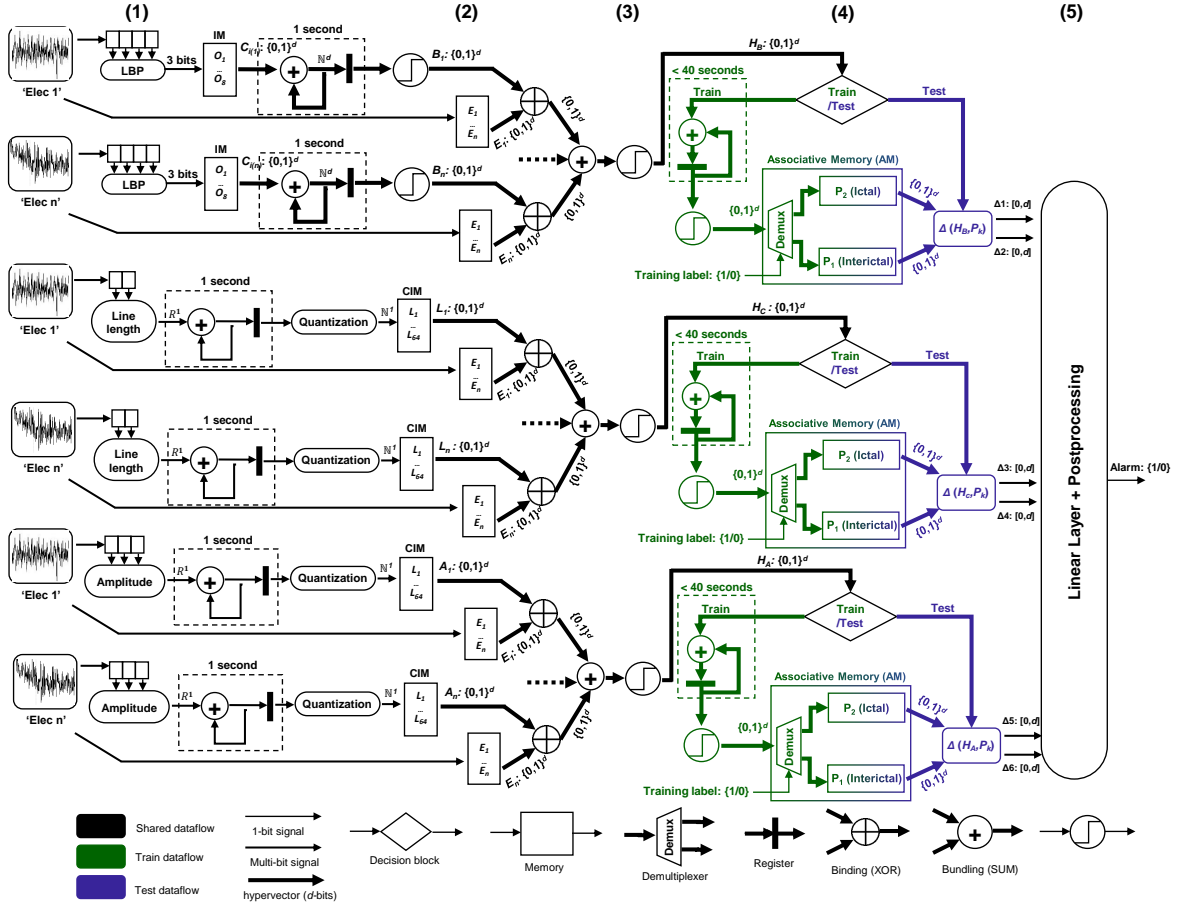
(1)

(2)

(3)

(4)

(5)

'Elec 1'
LBP
3 bits
IM
$O_1$
$O_8$
$C_{i(1)}: \{0,1\}^d$
1 second
$\mathbb{N}^d$
$B_1: \{0,1\}^d$
$E_1$
$E_n$
$E_1: \{0,1\}^d$
$\{0,1\}^d$

'Elec n'
LBP
3 bits
IM
$O_1$
$O_8$
$C_{i(n)}: \{0,1\}^d$
1 second
$\mathbb{N}^d$
$B_n: \{0,1\}^d$
$E_1$
$E_n$
$E_n: \{0,1\}^d$
$\{0,1\}^d$

$H_B: \{0,1\}^d$
< 40 seconds
Train
Train /Test
Test
Associative Memory (AM)
$P_2$ (Ictal)
$P_1$ (Interictal)
Demux
$\{0,1\}^d$
$\{0,1\}^d$
$\{0,1\}^d$
Training label: {1/0}
$\Delta(H_B, P_k)$
Δ1: [0,d]
Δ2: [0,d]

'Elec 1'
Line length
1 second
$R^1$
Quantization
$\mathbb{N}^1$
CIM
$L_1$
$L_{64}$
$L_1: \{0,1\}^d$
$E_1$
$E_n$
$E_1: \{0,1\}^d$
$\{0,1\}^d$

'Elec n'
Line length
1 second
$R^1$
Quantization
$\mathbb{N}^1$
CIM
$L_1$
$L_{64}$
$L_n: \{0,1\}^d$
$E_1$
$E_n$
$E_n: \{0,1\}^d$
$\{0,1\}^d$

$H_C: \{0,1\}^d$
< 40 seconds
Train
Train /Test
Test
Associative Memory (AM)
$P_2$ (Ictal)
$P_1$ (Interictal)
Demux
$\{0,1\}^d$
$\{0,1\}^d$
$\{0,1\}^d$
Training label: {1/0}
$\Delta(H_C, P_k)$
Δ3: [0,d]
Δ4: [0,d]

'Elec 1'
Amplitude
1 second
$R^1$
Quantization
$\mathbb{N}^1$
CIM
$L_1$
$L_{64}$
$A_1: \{0,1\}^d$
$E_1$
$E_n$
$E_1: \{0,1\}^d$
$\{0,1\}^d$

'Elec n'
Amplitude
1 second
$R^1$
Quantization
$\mathbb{N}^1$
CIM
$L_1$
$L_{64}$
$A_n: \{0,1\}^d$
$E_1$
$E_n$
$E_n: \{0,1\}^d$
$\{0,1\}^d$

$H_A: \{0,1\}^d$
< 40 seconds
Train
Train /Test
Test
Associative Memory (AM)
$P_2$ (Ictal)
$P_1$ (Interictal)
Demux
$\{0,1\}^d$
$\{0,1\}^d$
$\{0,1\}^d$
Training label: {1/0}
$\Delta(H_A, P_k)$
Δ5: [0,d]
Δ6: [0,d]

Linear Layer + Postprocessing
Alarm: {1/0}

Shared dataflow
Train dataflow
Test dataflow
1-bit signal
Multi-bit signal
hypervector (d-bits)
Decision block
Memory
Demux
Demultiplexer
Register
Binding (XOR)
Bundling (SUM)